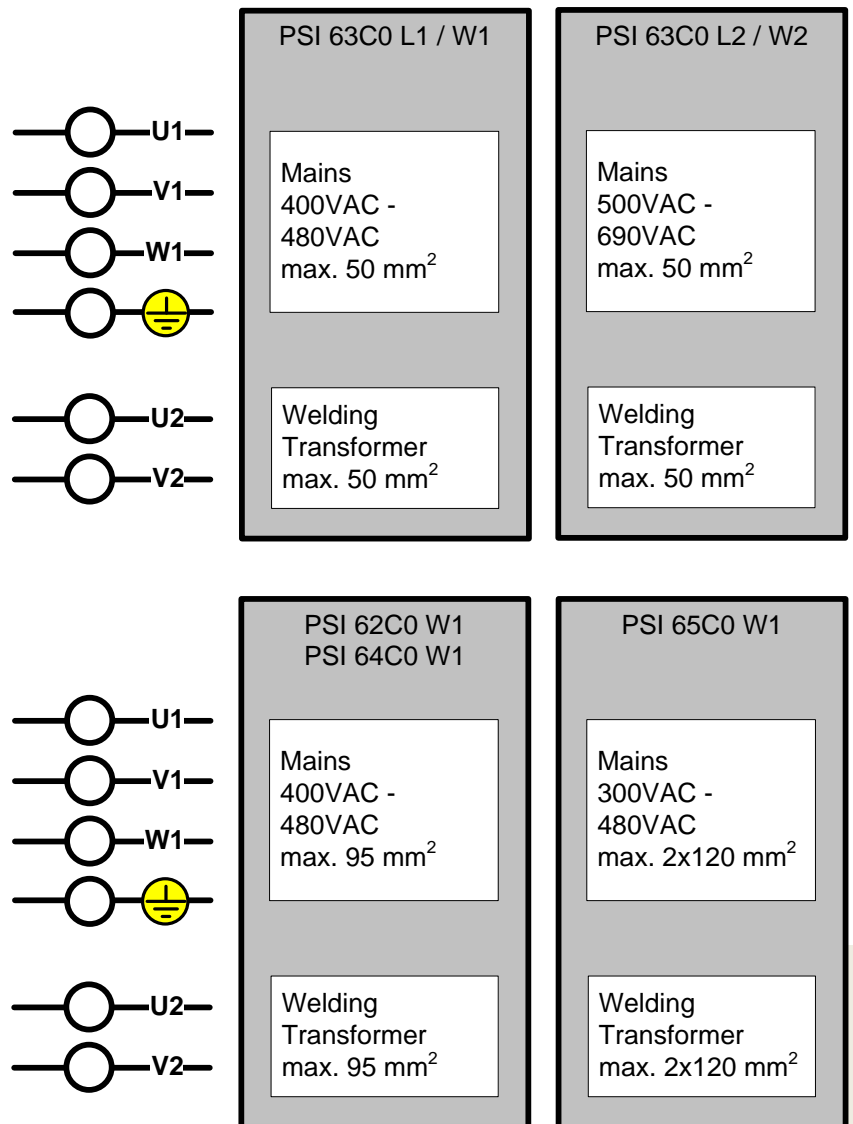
PSI 63C0 L1 / W1

PSI 63C0 L2 / W2

U1
V1
W1

U2
V2

Mains
400VAC -
480VAC
max. 50 mm$^2$

Mains
500VAC -
690VAC
max. 50 mm$^2$

Welding
Transformer
max. 50 mm$^2$

Welding
Transformer
max. 50 mm$^2$

PSI 62C0 W1
PSI 64C0 W1

PSI 65C0 W1

U1
V1
W1

U2
V2

Mains
400VAC -
480VAC
max. 95 mm$^2$

Mains
300VAC -
480VAC
max. 2x120 mm$^2$

Welding
Transformer
max. 95 mm$^2$

Welding
Transformer
max. 2x120 mm$^2$